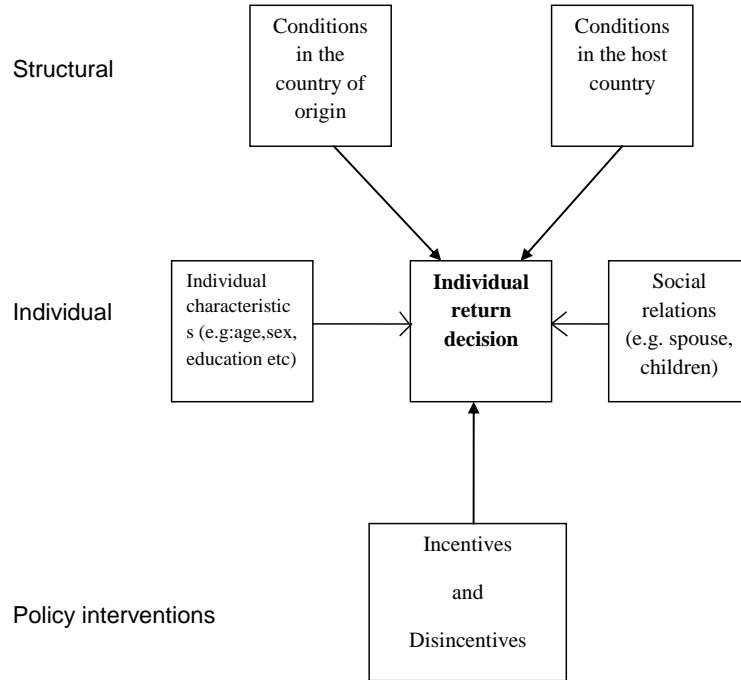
Structural

Conditions in the country of origin

Conditions in the host country

Individual

Individual characteristic s (e.g:age,sex, education etc)

**Individual return decision**

Social relations (e.g. spouse, children)

Policy interventions

Incentives

and

Disincentives